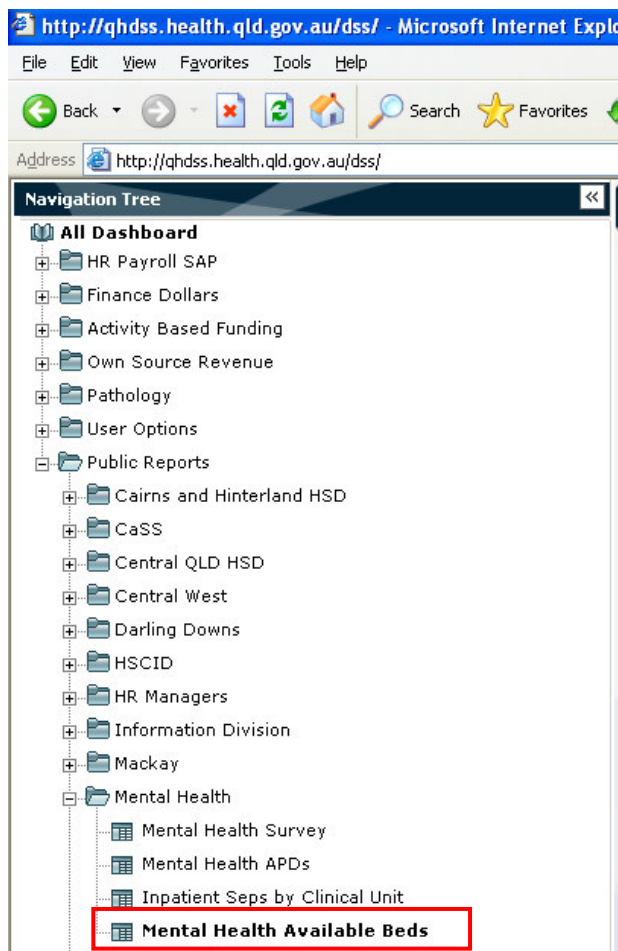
http://qhdss.health.qld.gov.au/dss/ - Microsoft Internet Explo

File Edit View Favorites Tools Help

Back Search Favorites

Address http://qhdss.health.qld.gov.au/dss/

Navigation Tree «

All Dashboard
HR Payroll SAP
Finance Dollars
Activity Based Funding
Own Source Revenue
Pathology
User Options
Public Reports
Cairns and Hinterland HSD
CaSS
Central QLD HSD
Central West
Darling Downs
HSCID
HR Managers
Information Division
Mackay
Mental Health
Mental Health Survey
Mental Health APDs
Inpatient Seps by Clinical Unit
Mental Health Available Beds